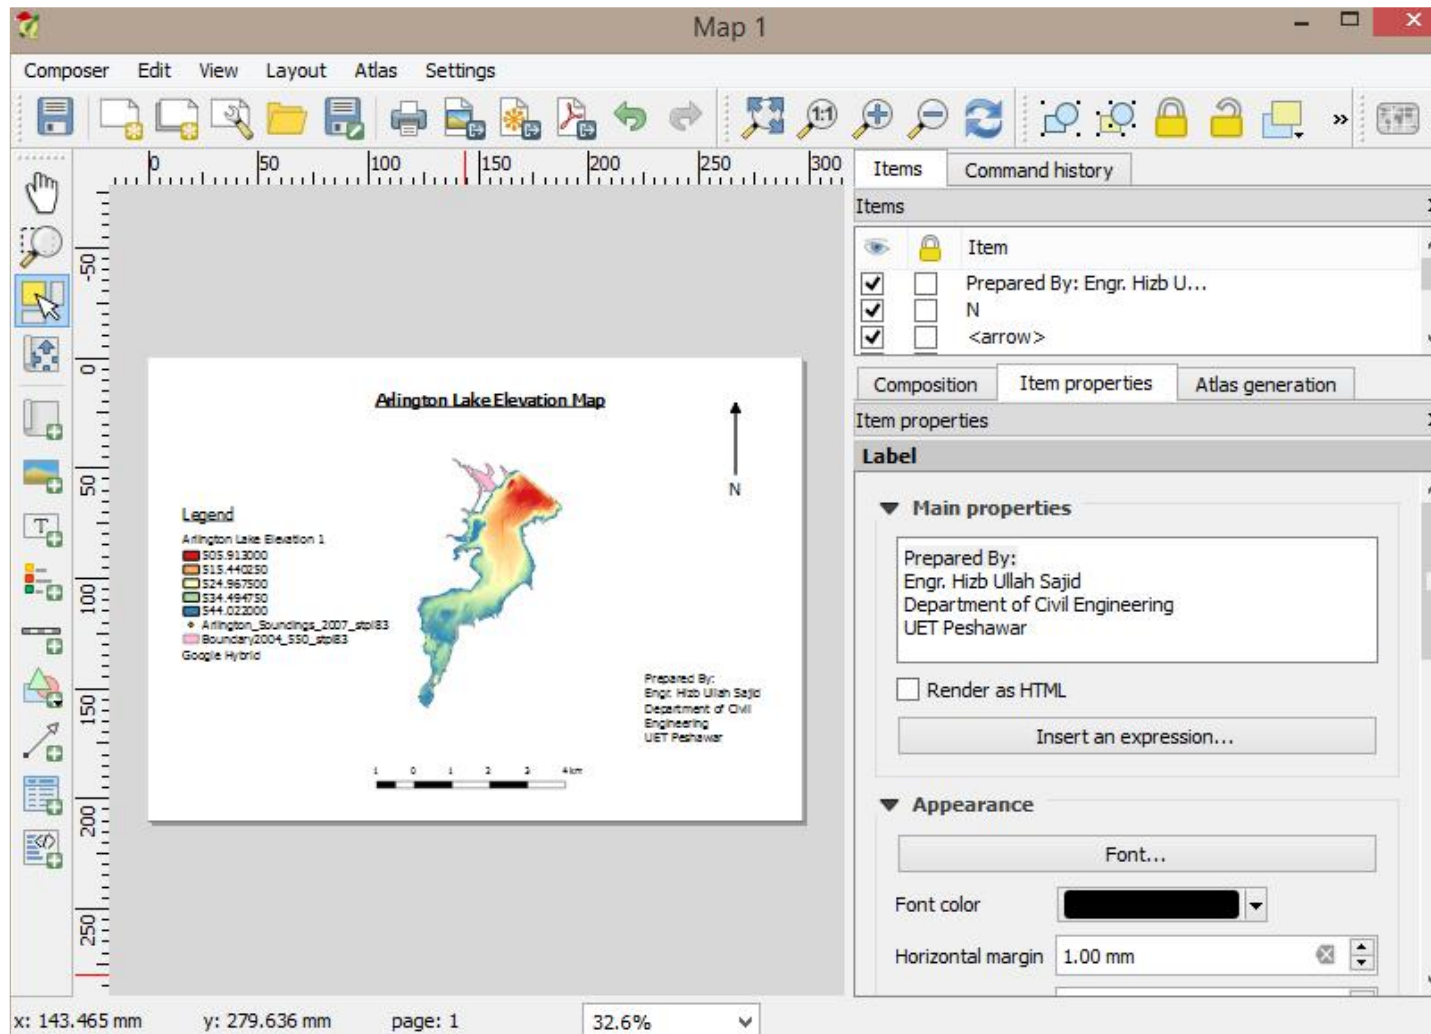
Map 1

Composer Edit View Layout Atlas Settings

0 50 100 150 200 250 300

-50 0 50 100 150 200 250

Arlington Lake Elevation Map

N

Legend
Arlington Lake Elevation 1
505.913000
515.440250
524.967500
534.494750
544.022000
Arlington_Soundings_2007_stpl83
Boundary2004_550_stpl83
Google Hybrid

Prepared By:
Engr. Hizb Ullah Sajid
Department of Civil Engineering
UET Peshawar

1 0 1 2 3 4 km

Items | Command history

Items

| | | Item |
|---|---|---|
| ☑ | ☐ | Prepared By: Engr. Hizb U... |
| ☑ | ☐ | N |
| ☑ | ☐ | <arrow> |

Composition | Item properties | Atlas generation

Item properties

Label

Main properties

Prepared By:
Engr. Hizb Ullah Sajid
Department of Civil Engineering
UET Peshawar

Render as HTML

Insert an expression...

Appearance

Font...

Font color

Horizontal margin 1.00 mm

x: 143.465 mm y: 279.636 mm page: 1 32.6%